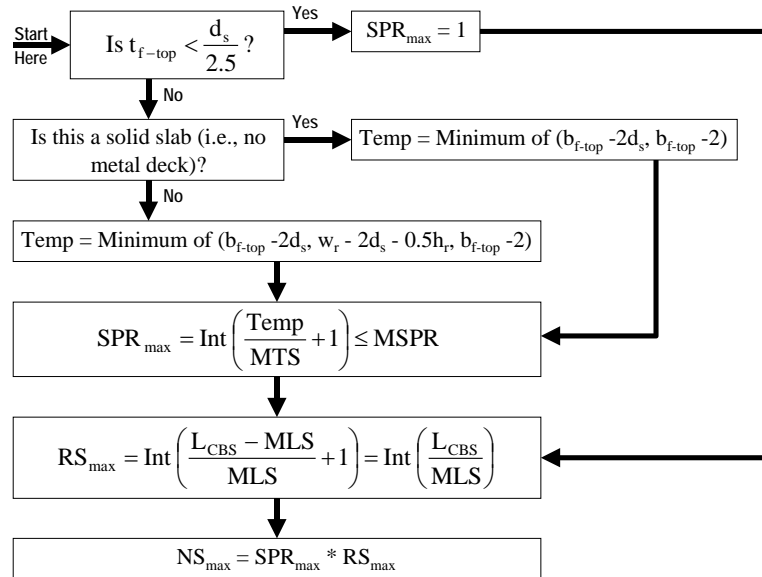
Start Here

Is $t_{f-top} < \frac{d_s}{2.5}$ ?

Yes

$SPR_{max} = 1$

No

Is this a solid slab (i.e., no metal deck)?

Yes

Temp = Minimum of ($b_{f-top}$ -2$d_s$, $b_{f-top}$ -2)

No

Temp = Minimum of ($b_{f-top}$ -2$d_s$, $w_r$ - 2$d_s$ - 0.5$h_r$, $b_{f-top}$ -2)

$SPR_{max} = \text{Int}\left(\frac{\text{Temp}}{\text{MTS}} + 1\right) \leq \text{MSPR}$

$RS_{max} = \text{Int}\left(\frac{L_{CBS} - \text{MLS}}{\text{MLS}} + 1\right) = \text{Int}\left(\frac{L_{CBS}}{\text{MLS}}\right)$

$NS_{max} = SPR_{max} * RS_{max}$